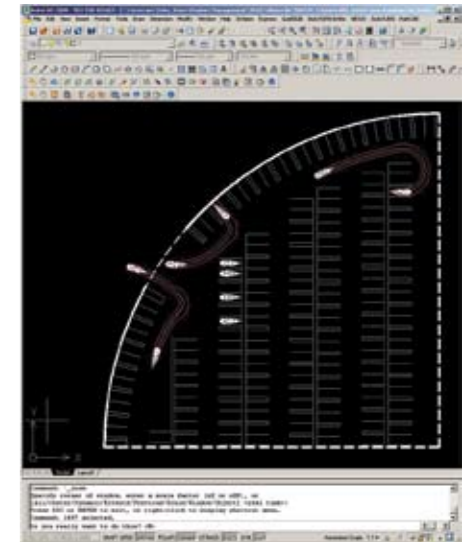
File Edit View Insert Format Tools Draw Dimension Modify Window Help

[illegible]

Command: _zoom
Specify corner of window, enter a scale factor (nX or nXP), or
[All/Center/Dynamic/Extents/Previous/Scale/Window/Object] <real time>:
Press ESC or ENTER to exit, or right-click to display shortcut menu.
Command: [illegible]
Do you really want to do this? <N>:

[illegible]